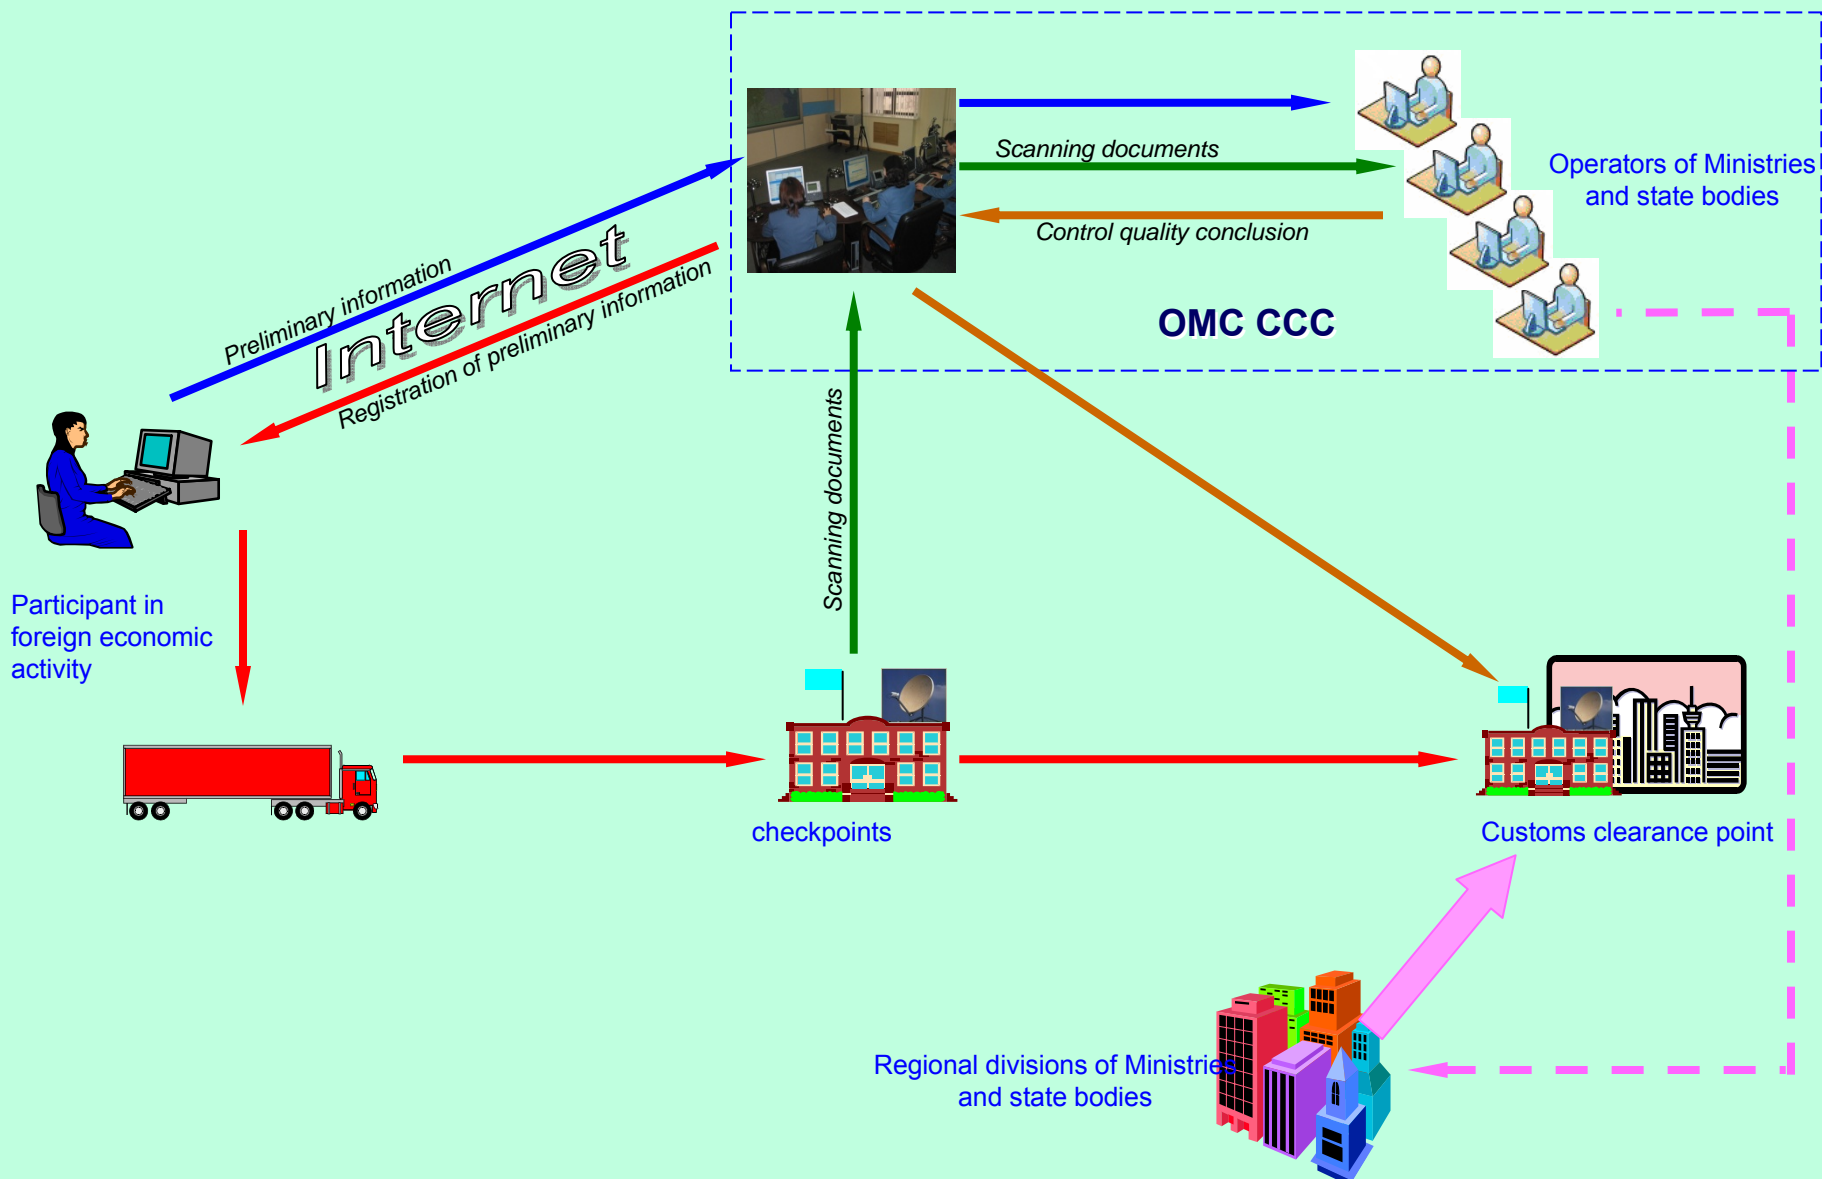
Scanning documents

Operators of Ministries and state bodies

Control quality conclusion

Preliminary information

Internet

Registration of preliminary information

OMC CCC

Scanning documents

Participant in foreign economic activity

checkpoints

Customs clearance point

Regional divisions of Ministries and state bodies